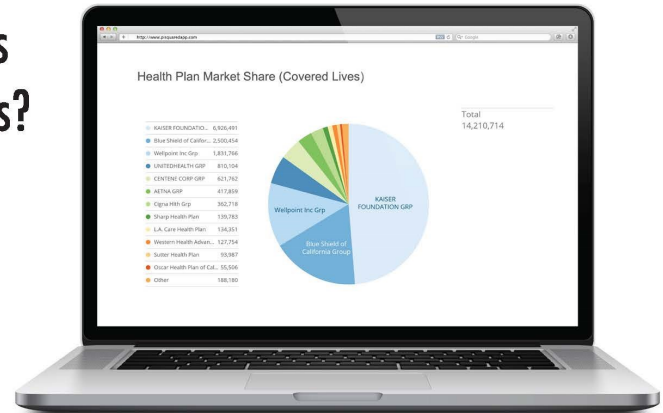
s
s?

http://www.picquaredapp.com

Google

Health Plan Market Share (Covered Lives)

Total
14,210,714

| | |
|---|---|
| KAISER FOUNDATIO... | 6,926,491 |
| Blue Shield of Califor... | 2,500,454 |
| Wellpoint Inc Grp | 1,851,766 |
| UNITEDHEALTH GRP | 810,104 |
| CENTENE CORP GRP | 621,762 |
| AETNA GRP | 417,859 |
| Cigna Hlth Grp | 362,718 |
| Sharp Health Plan | 139,783 |
| L.A. Care Health Plan | 134,351 |
| Western Health Advan... | 127,754 |
| Sutter Health Plan | 93,987 |
| Oscar Health Plan of Cal... | 55,506 |
| Other | 188,180 |

KAISER FOUNDATION GRP

Wellpoint Inc Grp

Blue Shield of California Group